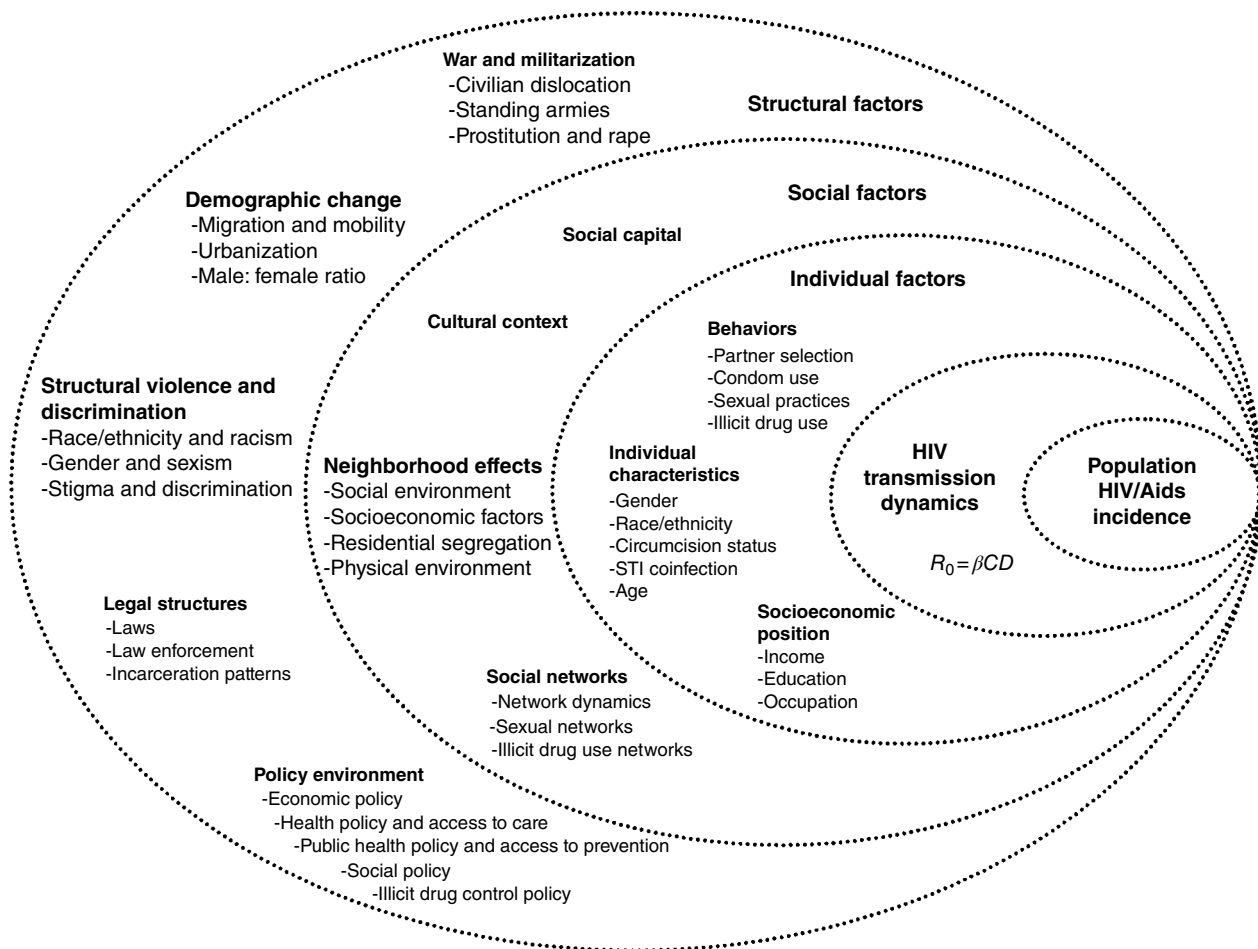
War and militarization
-Civilian dislocation
-Standing armies
-Prostitution and rape

Structural factors

Demographic change
-Migration and mobility
-Urbanization
-Male: female ratio

Social factors

Social capital

Individual factors

Cultural context

Behaviors
-Partner selection
-Condom use
-Sexual practices
-Illicit drug use

Structural violence and discrimination
-Race/ethnicity and racism
-Gender and sexism
-Stigma and discrimination

Neighborhood effects
-Social environment
-Socioeconomic factors
-Residential segregation
-Physical environment

Individual characteristics
-Gender
-Race/ethnicity
-Circumcision status
-STI coinfection
-Age

HIV transmission dynamics

$R_0 = \beta CD$

Population HIV/Aids incidence

Legal structures
-Laws
-Law enforcement
-Incarceration patterns

Socioeconomic position
-Income
-Education
-Occupation

Social networks
-Network dynamics
-Sexual networks
-Illicit drug use networks

Policy environment
-Economic policy
-Health policy and access to care
-Public health policy and access to prevention
-Social policy
-Illicit drug control policy